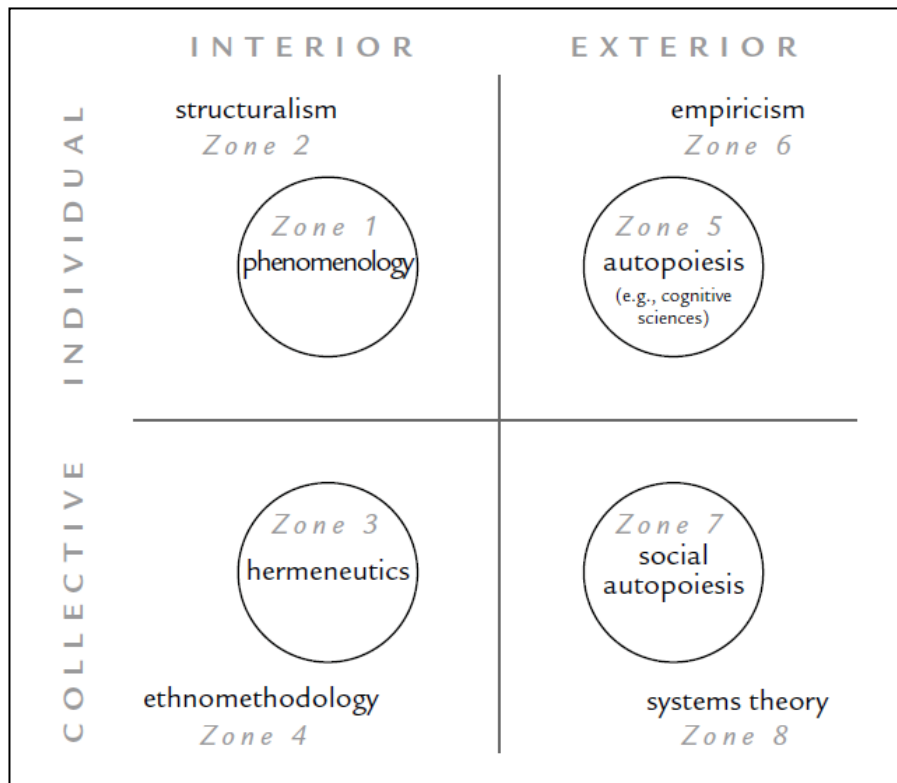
INTERIOR

EXTERIOR

INDIVIDUAL

structuralism
Zone 2

Zone 1
phenomenology

empiricism
Zone 6

Zone 5
autopoiesis
(e.g., cognitive sciences)

COLLECTIVE

Zone 3
hermeneutics

ethnomethodology
Zone 4

Zone 7
social autopoiesis

systems theory
Zone 8